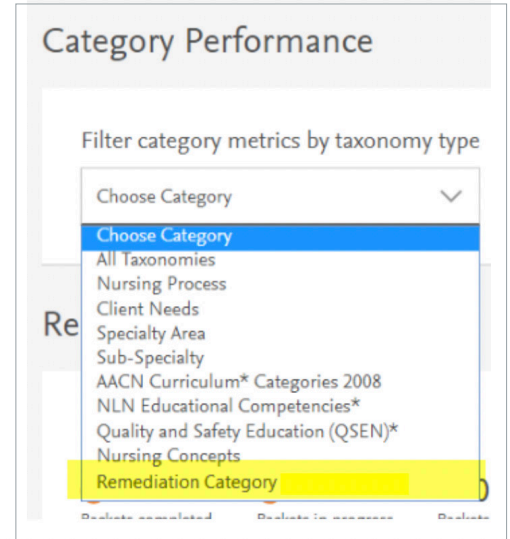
Category Performance

Filter category metrics by taxonomy type

Choose Category

Choose Category
All Taxonomies
Nursing Process
Client Needs
Specialty Area
Sub-Specialty
AACN Curriculum* Categories 2008
NLN Educational Competencies*
Quality and Safety Education (QSEN)*
Nursing Concepts
Remediation Category

Re

Packets completed Packets in progress Packets